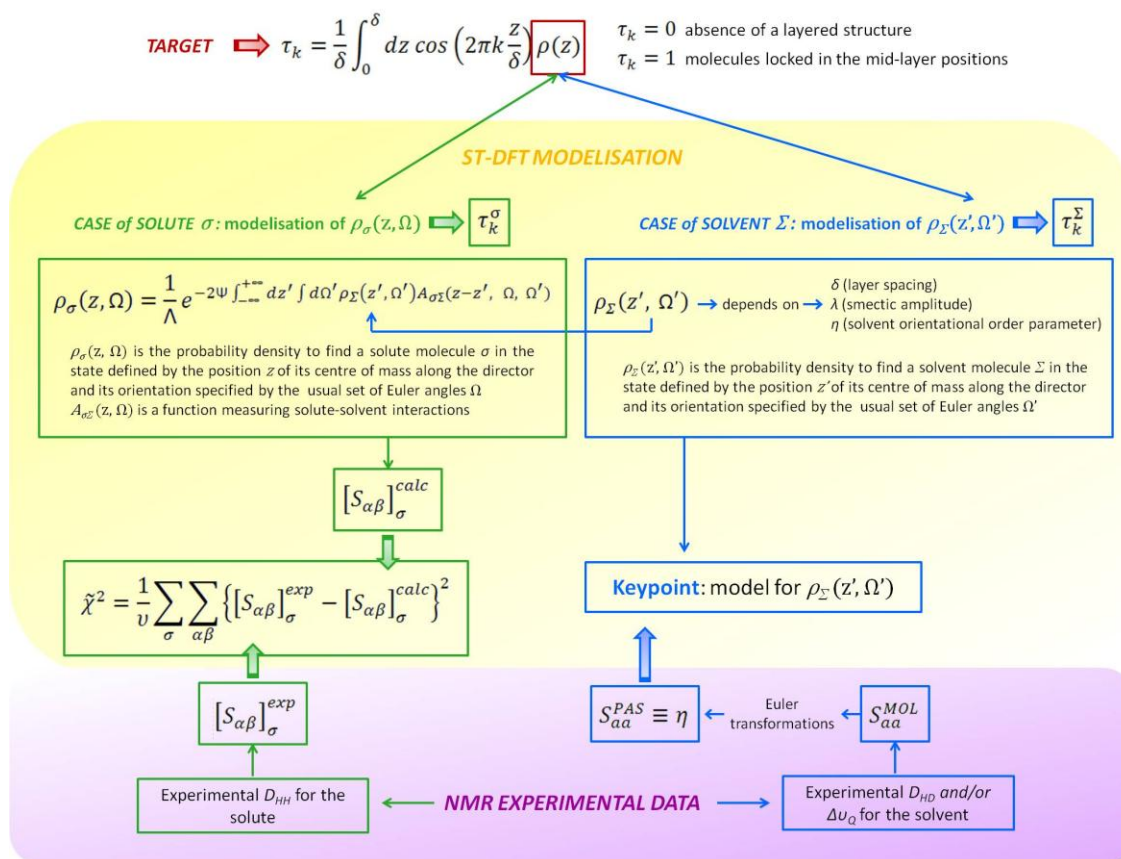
TARGET $\tau_k = \frac{1}{\delta}\int_0^\delta dz \cos\left(2\pi k \frac{z}{\delta}\right) \rho(z)$

$\tau_k = 0$ absence of a layered structure
$\tau_k = 1$ molecules locked in the mid-layer positions

ST-DFT MODELISATION

CASE of SOLUTE $\sigma$: modelisation of $\rho_\sigma(z, \Omega)$ $\tau_k^\sigma$

CASE of SOLVENT $\Sigma$: modelisation of $\rho_\Sigma(z', \Omega')$ $\tau_k^\Sigma$

$\rho_\sigma(z, \Omega) = \frac{1}{\Lambda} e^{-2\Psi \int_{-\infty}^{+\infty} dz' \int d\Omega' \rho_\Sigma(z', \Omega') A_{\sigma\Sigma}(z-z', \Omega, \Omega')}$

$\rho_\sigma(z, \Omega)$ is the probability density to find a solute molecule $\sigma$ in the state defined by the position $z$ of its centre of mass along the director and its orientation specified by the usual set of Euler angles $\Omega$
$A_{\sigma\Sigma}(z, \Omega)$ is a function measuring solute-solvent interactions

$\rho_\Sigma(z', \Omega')$ depends on $\delta$ (layer spacing) $\lambda$ (smectic amplitude) $\eta$ (solvent orientational order parameter)

$\rho_\Sigma(z', \Omega')$ is the probability density to find a solvent molecule $\Sigma$ in the state defined by the position $z'$ of its centre of mass along the director and its orientation specified by the usual set of Euler angles $\Omega'$

$\left[S_{\alpha\beta}\right]_\sigma^{calc}$

$\tilde{\chi}^2 = \frac{1}{\upsilon}\sum_\sigma \sum_{\alpha\beta} \left\{\left[S_{\alpha\beta}\right]_\sigma^{exp} - \left[S_{\alpha\beta}\right]_\sigma^{calc}\right\}^2$

Keypoint: model for $\rho_\Sigma(z', \Omega')$

$\left[S_{\alpha\beta}\right]_\sigma^{exp}$

$S_{aa}^{PAS} \equiv \eta$ Euler transformations $S_{aa}^{MOL}$

Experimental $D_{HH}$ for the solute

NMR EXPERIMENTAL DATA

Experimental $D_{HD}$ and/or $\Delta\upsilon_Q$ for the solvent